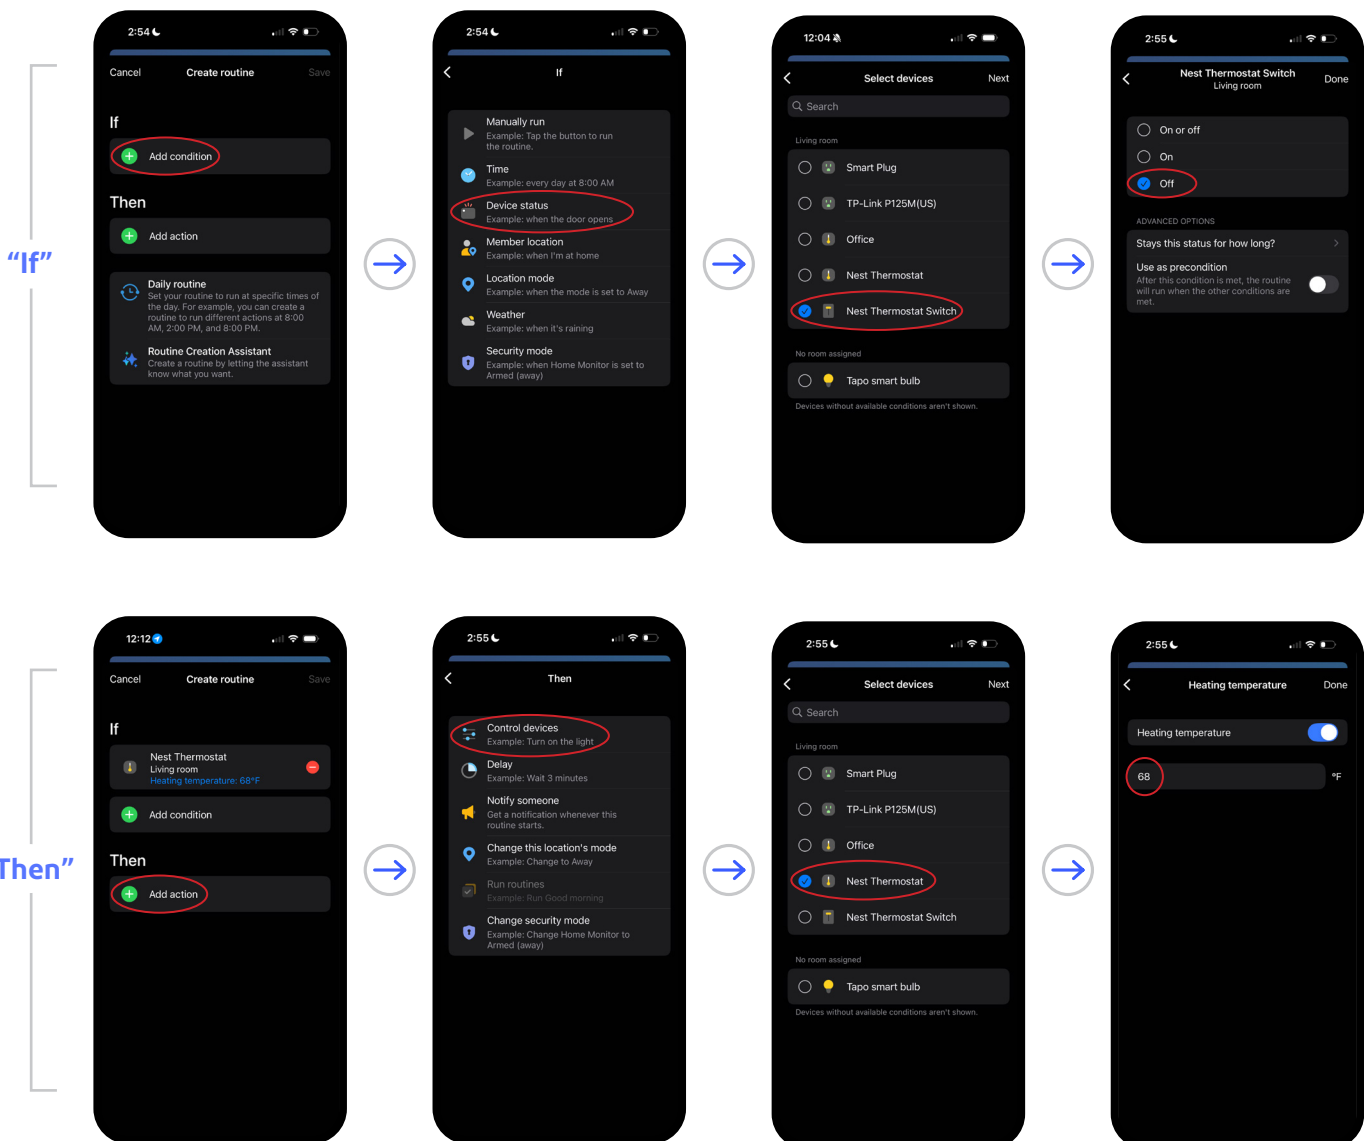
“If”

2:54

Cancel Create routine Save

If

Add condition

Then

Add action

Daily routine
Set your routine to run at specific times of the day. For example, you can create a routine to run different actions at 8:00 AM, 2:00 PM, and 8:00 PM.

Routine Creation Assistant
Create a routine by letting the assistant know what you want.

2:54

If

Manually run
Example: Tap the button to run the routine.

Time
Example: every day at 8:00 AM

Device status
Example: when the door opens

Member location
Example: when I'm at home

Location mode
Example: when the mode is set to Away

Weather
Example: when it's raining

Security mode
Example: when Home Monitor is set to Armed (away)

12:04

Select devices Next

Search

Living room

Smart Plug

TP-Link P125M(US)

Office

Nest Thermostat

Nest Thermostat Switch

No room assigned

Tapo smart bulb

Devices without available conditions aren't shown.

2:55

Nest Thermostat Switch
Living room
Done

On or off

On

Off

ADVANCED OPTIONS

Stays this status for how long?

Use as precondition
After this condition is met, the routine will run when the other conditions are met.

Then”

12:12

Cancel Create routine Save

If

Nest Thermostat
Living room
Heating temperature: 68°F

Add condition

Then

Add action

2:55

Then

Control devices
Example: Turn on the light

Delay
Example: Wait 3 minutes

Notify someone
Get a notification whenever this routine starts.

Change this location's mode
Example: Change to Away

Run routines
Example: Run Good morning

Change security mode
Example: Change Home Monitor to Armed (away)

2:55

Select devices Next

Search

Living room

Smart Plug

TP-Link P125M(US)

Office

Nest Thermostat

Nest Thermostat Switch

No room assigned

Tapo smart bulb

Devices without available conditions aren't shown.

2:55

Heating temperature Done

Heating temperature

68 °F